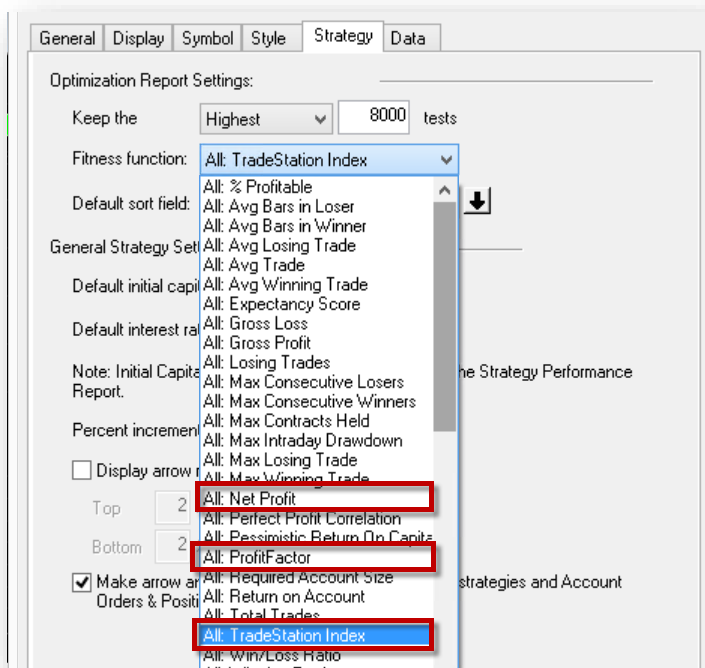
General | Display | Symbol | Style | Strategy | Data

Optimization Report Settings:

Keep the Highest 8000 tests

Fitness function: All: TradeStation Index

Default sort field:

All: % Profitable
All: Avg Bars in Loser
All: Avg Bars in Winner
All: Avg Losing Trade
All: Avg Trade
All: Avg Winning Trade
All: Expectancy Score
All: Gross Loss
All: Gross Profit
All: Losing Trades
All: Max Consecutive Losers
All: Max Consecutive Winners
All: Max Contracts Held
All: Max Intraday Drawdown
All: Max Losing Trade
All: Max Winning Trade
All: Net Profit
All: Perfect Profit Correlation
All: Pessimistic Return On Capita
All: ProfitFactor
All: Required Account Size
All: Return on Account
All: Total Trades
All: TradeStation Index
All: Win/Loss Ratio

General Strategy Set

Default initial capi

Default interest ra

Note: Initial Capita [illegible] he Strategy Performance Report.

Percent incremen

Display arrow

Top 2

Bottom 2

Make arrow ar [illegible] strategies and Account Orders & Positi